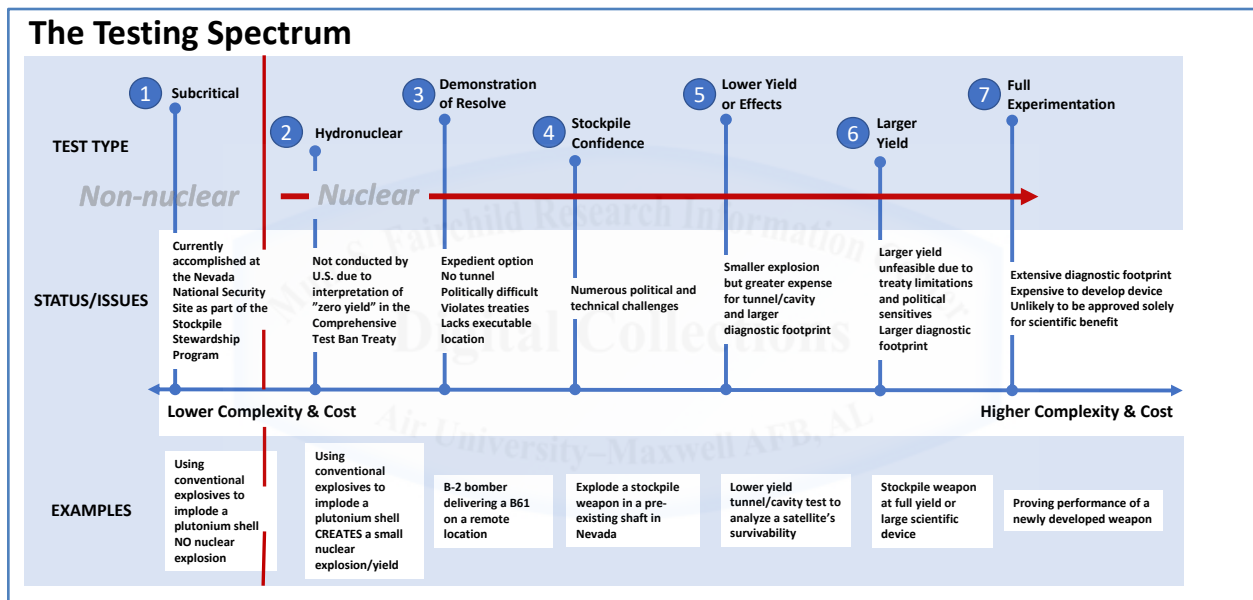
The Testing Spectrum

TEST TYPE

1 Subcritical

2 Hydronuclear

3 Demonstration of Resolve

4 Stockpile Confidence

5 Lower Yield or Effects

6 Larger Yield

7 Full Experimentation

Non-nuclear

Nuclear

STATUS/ISSUES

Currently accomplished at the Nevada National Security Site as part of the Stockpile Stewardship Program

Not conducted by U.S. due to interpretation of "zero yield" in the Comprehensive Test Ban Treaty

Expedient option
No tunnel
Politically difficult
Violates treaties
Lacks executable location

Numerous political and technical challenges

Smaller explosion but greater expense for tunnel/cavity and larger diagnostic footprint

Larger yield unfeasible due to treaty limitations and political sensitives
Larger diagnostic footprint

Extensive diagnostic footprint
Expensive to develop device
Unlikely to be approved solely for scientific benefit

Lower Complexity & Cost

Higher Complexity & Cost

EXAMPLES

Using conventional explosives to implode a plutonium shell NO nuclear explosion

Using conventional explosives to implode a plutonium shell CREATES a small nuclear explosion/yield

B-2 bomber delivering a B61 on a remote location

Explode a stockpile weapon in a pre-existing shaft in Nevada

Lower yield tunnel/cavity test to analyze a satellite's survivability

Stockpile weapon at full yield or large scientific device

Proving performance of a newly developed weapon

Muir S. Fairchild Research Information Center Digital Collections Air University–Maxwell AFB, AL